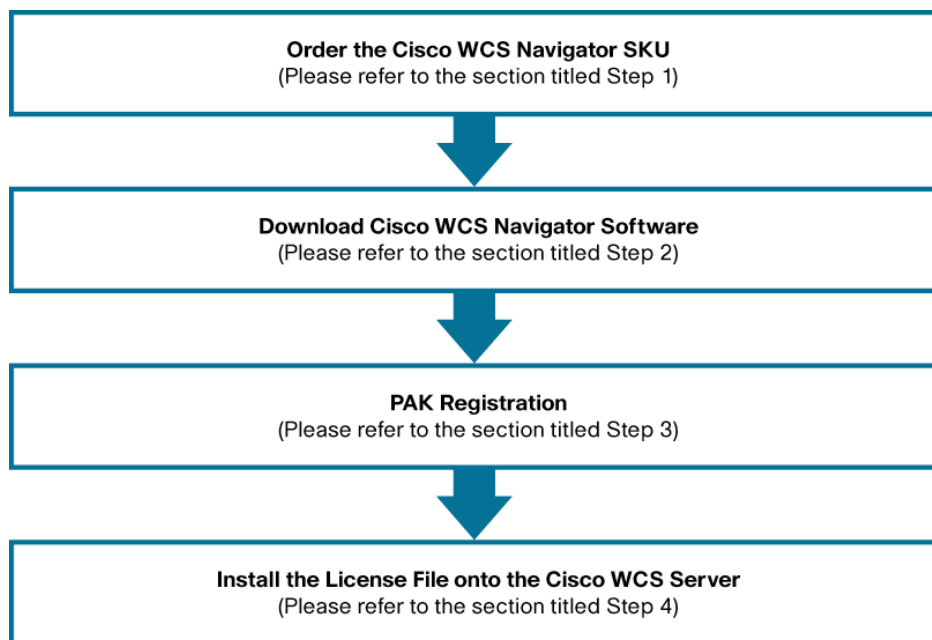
Order the Cisco WCS Navigator SKU
(Please refer to the section titled Step 1)

Download Cisco WCS Navigator Software
(Please refer to the section titled Step 2)

PAK Registration
(Please refer to the section titled Step 3)

Install the License File onto the Cisco WCS Server
(Please refer to the section titled Step 4)